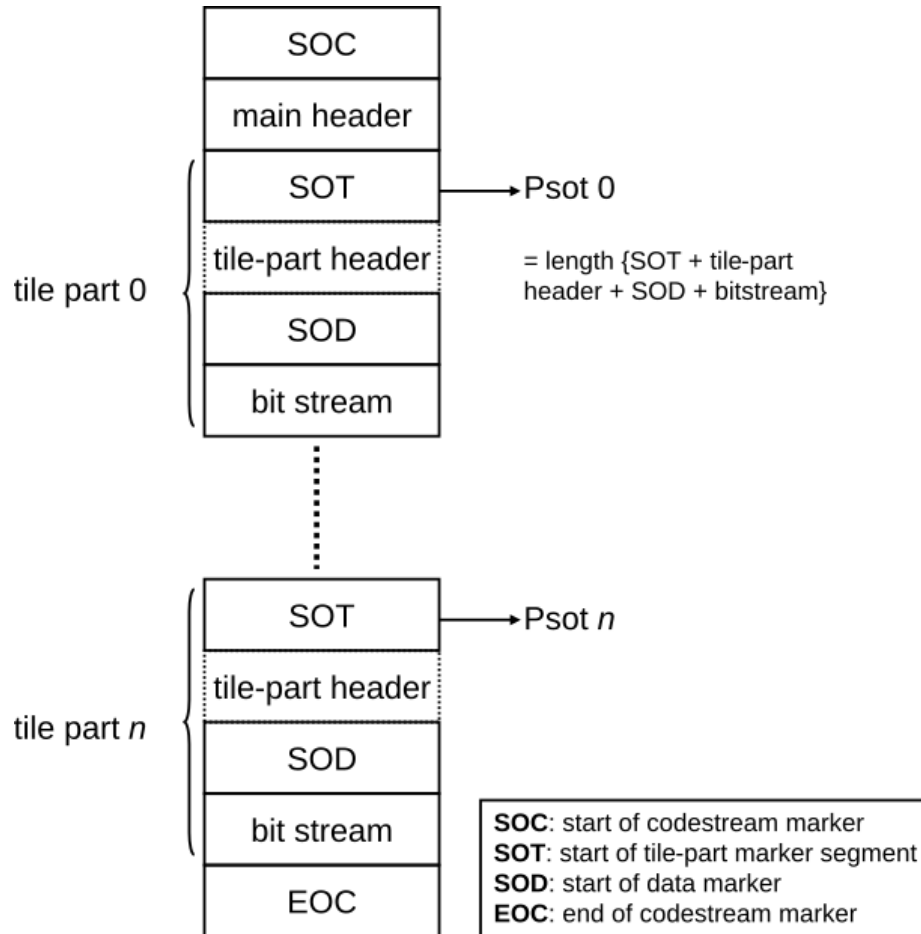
SOC

main header

tile part 0

SOT

Psot 0

tile-part header

= length {SOT + tile-part header + SOD + bitstream}

SOD

bit stream

tile part *n*

SOT

Psot *n*

tile-part header

SOD

bit stream

EOC

**SOC**: start of codestream marker
**SOT**: start of tile-part marker segment
**SOD**: start of data marker
**EOC**: end of codestream marker